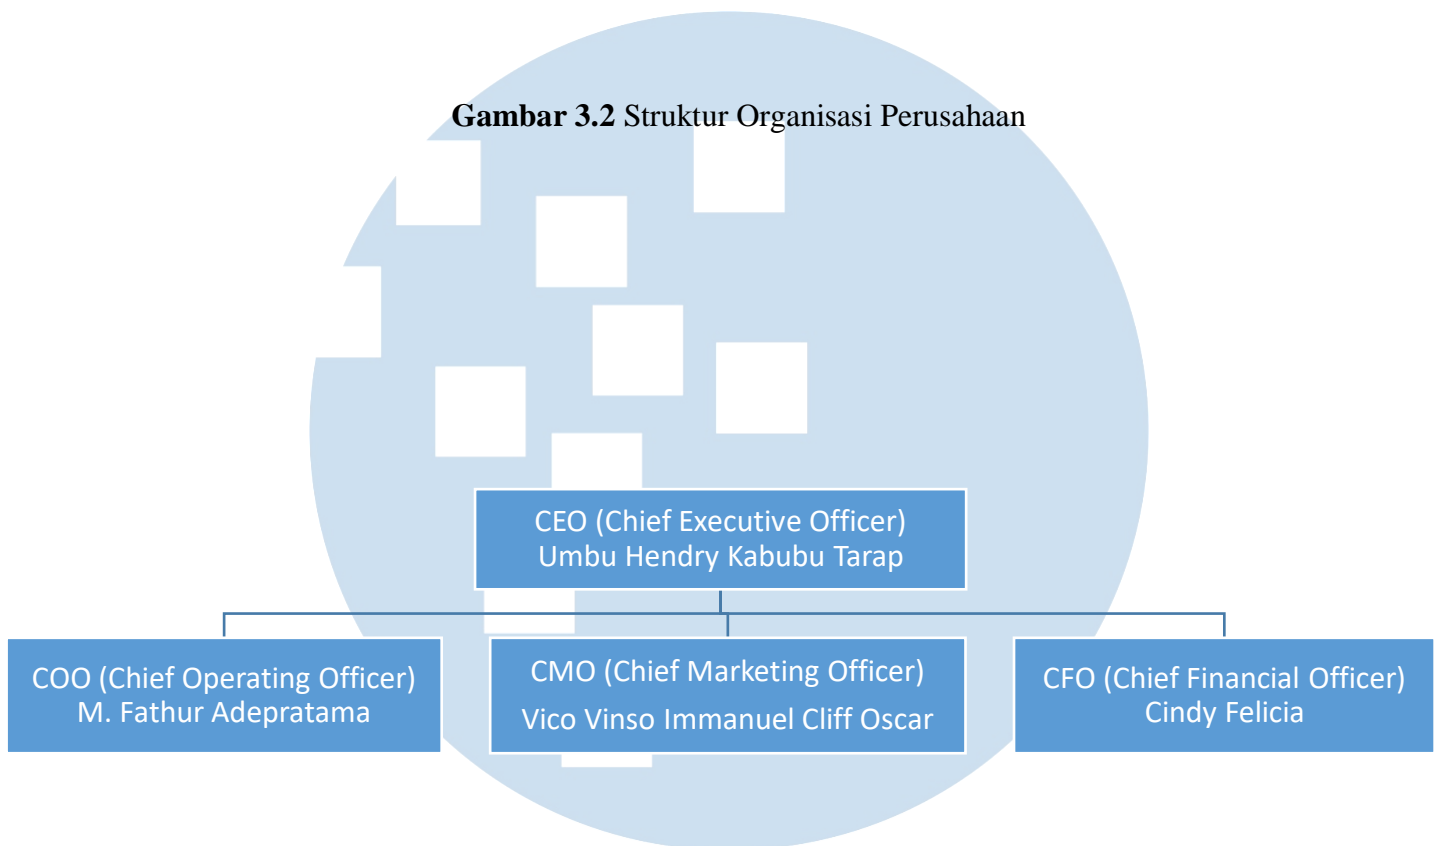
**Gambar 3.2** Struktur Organisasi Perusahaan

CEO (Chief Executive Officer)
Umbu Hendry Kabubu Tarap

COO (Chief Operating Officer)
M. Fathur Adepratama

CMO (Chief Marketing Officer)
Vico Vinso Immanuel Cliff Oscar

CFO (Chief Financial Officer)
Cindy Felicia